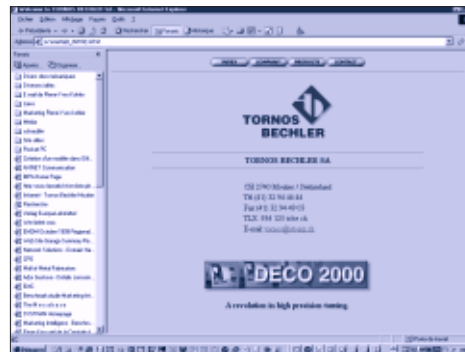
TORNOS
BECHLER

TORNOS BECHLER SA

CH 2740 Moutier / Switzerland
Tél (41) 32 94 44 44
Fax (41) 32 94 43 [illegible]
TLX 934 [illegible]
E-mail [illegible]

DECO 2000

A revolution in high precision turning

INDEX | COMPANY | PRODUCTS | CONTACT

Favoris